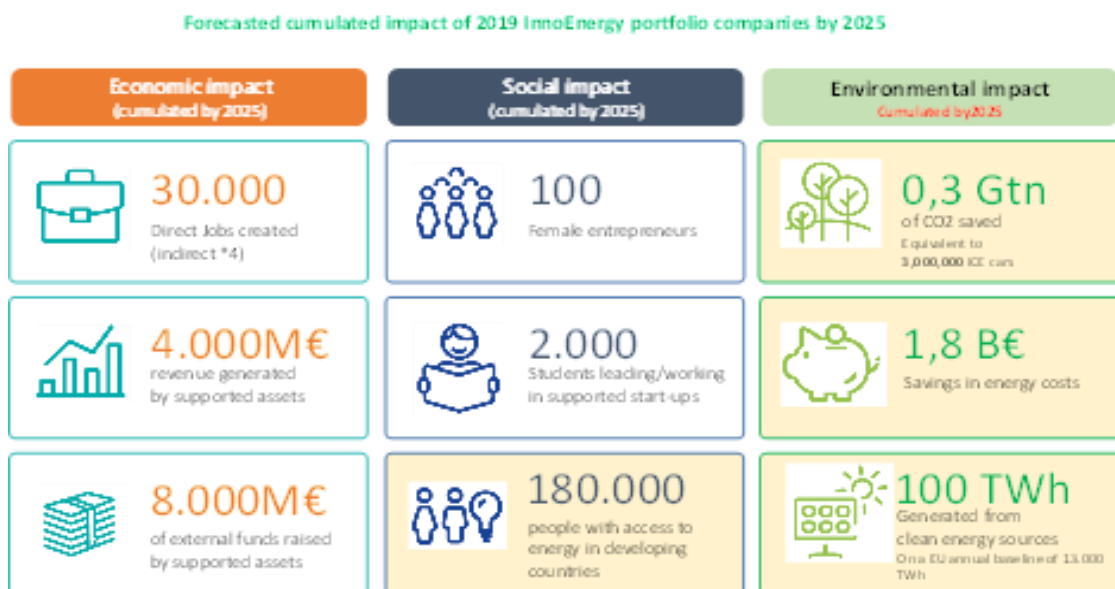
Forecasted cumulated impact of 2019 InnoEnergy portfolio companies by 2025

Economic impact
(cumulated by 2025)

Social impact
(cumulated by 2025)

Environmental impact
Cumulated by2025

30.000
Direct Jobs created
(indirect *4)

100
Female entrepreneurs

0,3 Gtn
of CO2 saved
Equivalent to
3.000.000 ICE cars

4.000M€
revenue generated
by supported assets

2.000
Students leading/working
in supported start-ups

1,8 B€
Savings in energy costs

8.000M€
of external funds raised
by supported assets

180.000
people with access to
energy in developing
countries

100 TWh
Generated from
clean energy sources
On a EU annual baseline of 13.000 TWh